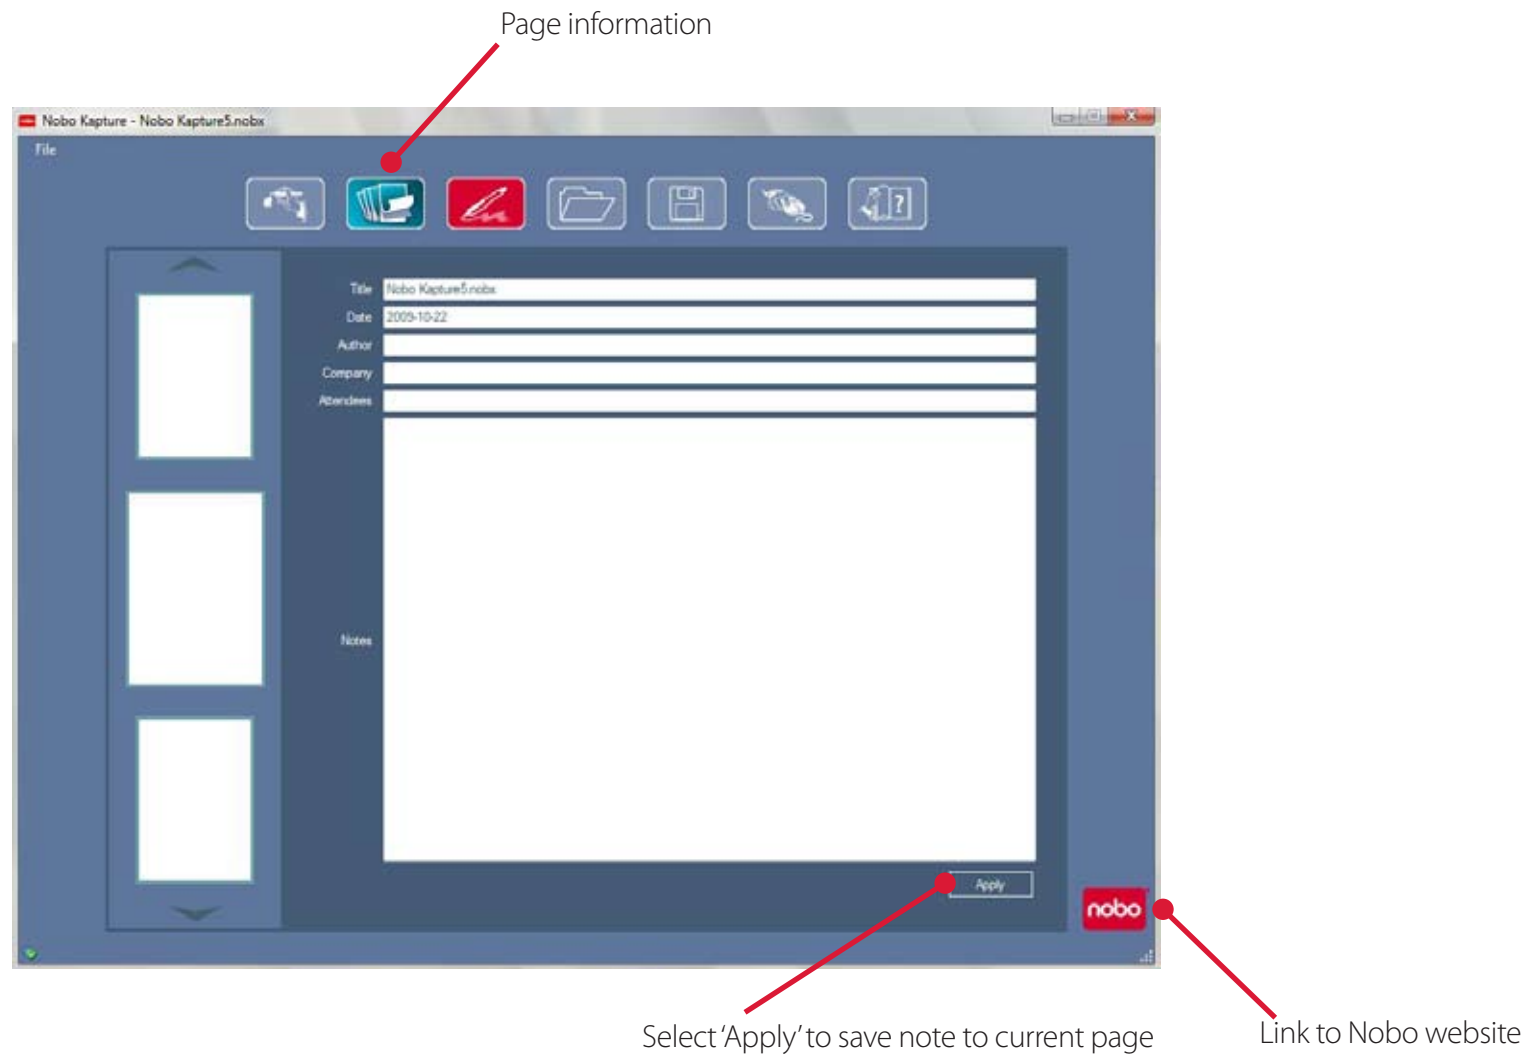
Page information

Nobo Kapture - Nobo Kapture5.nobx

File

Title Nobo Kapture5.nobx

Date 2009-10-22

Author

Company

Attendees

Notes

Apply

nobo

Select 'Apply' to save note to current page

Link to Nobo website